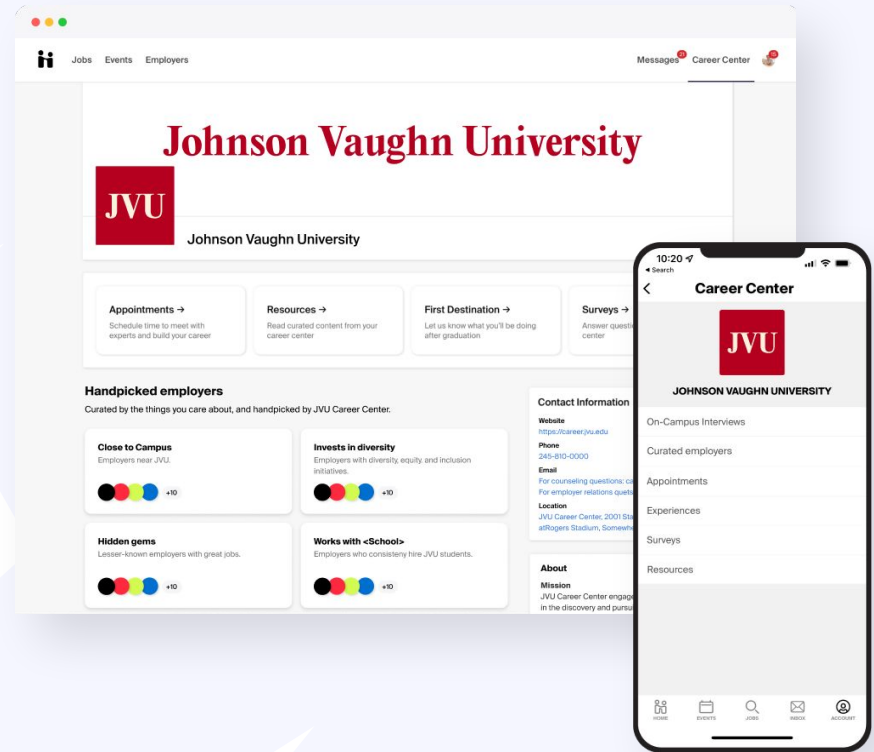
Jobs Events Employers

Messages 21 Career Center 15

Johnson Vaughn University

JVU

Johnson Vaughn University

Appointments →
Schedule time to meet with experts and build your career

Resources →
Read curated content from your career center

First Destination →
Let us know what you'll be doing after graduation

Surveys →
Answer questi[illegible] center

Handpicked employers
Curated by the things you care about, and handpicked by JVU Career Center.

Close to Campus
Employers near JVU.
+10

Invests in diversity
Employers with diversity, equity, and inclusion initiatives.
+10

Hidden gems
Lesser-known employers with great jobs.
+10

Works with <School>
Employers who consistenty hire JVU students.
+10

Contact Information
Website
https://career.jvu.edu
Phone
245-810-0000
Email
For counseling questions: ca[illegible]
For employer relations quest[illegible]
Location
JVU Career Center, 2001 Sta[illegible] atRogers Stadium, Somewhe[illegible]

About
Mission
JVU Career Center engag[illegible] in the discovery and pursu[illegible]

10:20
◂ Search
Career Center
JVU
JOHNSON VAUGHN UNIVERSITY
On-Campus Interviews
Curated employers
Appointments
Experiences
Surveys
Resources
HOME EVENTS JOBS INBOX ACCOUNT